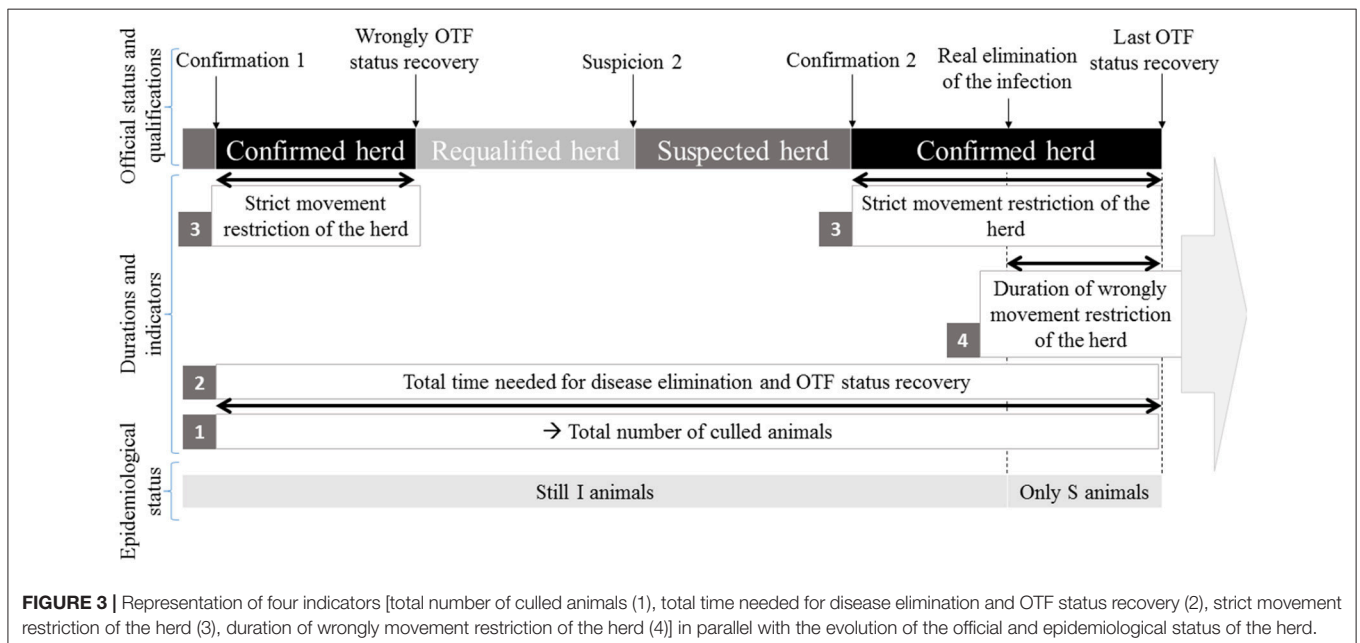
Official status and qualifications

Confirmation 1

Wrongly OTF status recovery

Suspicion 2

Confirmation 2

Real elimination of the infection

Last OTF status recovery

Confirmed herd

Requalified herd

Suspected herd

Confirmed herd

Durations and indicators

3

Strict movement restriction of the herd

3

Strict movement restriction of the herd

4

Duration of wrongly movement restriction of the herd

2

Total time needed for disease elimination and OTF status recovery

1

→ Total number of culled animals

Epidemiological status

Still I animals

Only S animals

**FIGURE 3 |** Representation of four indicators [total number of culled animals (1), total time needed for disease elimination and OTF status recovery (2), strict movement restriction of the herd (3), duration of wrongly movement restriction of the herd (4)] in parallel with the evolution of the official and epidemiological status of the herd.